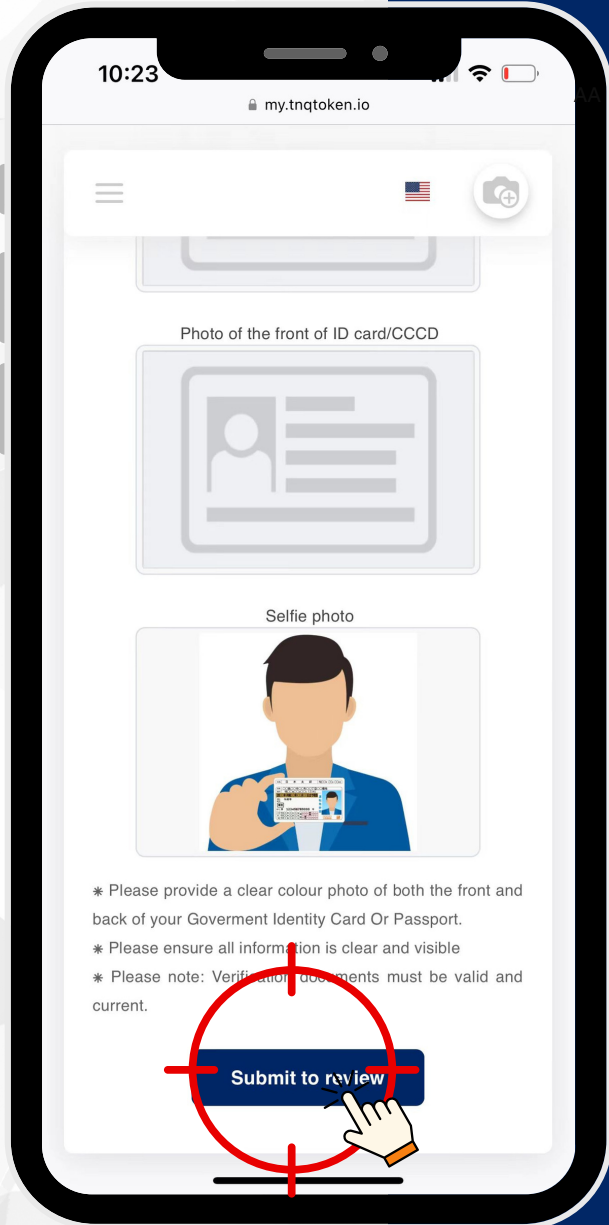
10:23

my.tnqtoken.io

AA

Photo of the front of ID card/CCCD

Selfie photo

⁕ Please provide a clear colour photo of both the front and back of your Goverment Identity Card Or Passport.

⁕ Please ensure all information is clear and visible

⁕ Please note: Verification documents must be valid and current.

Submit to review